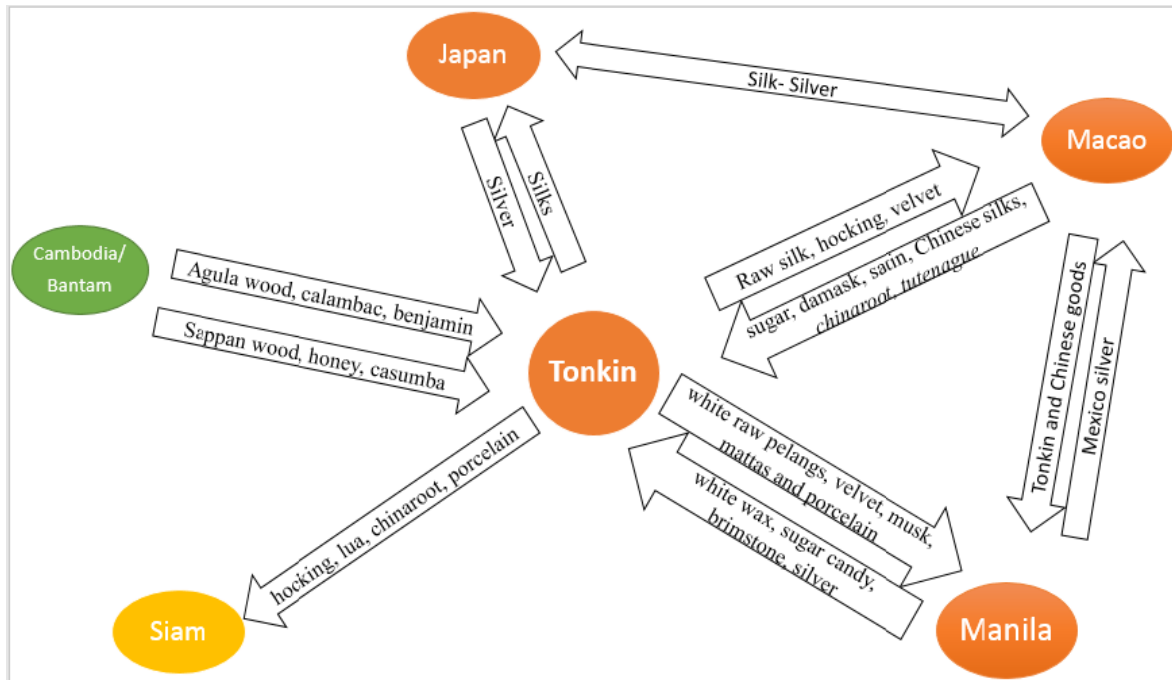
Japan

Silk- Silver

Macao

Silver

Silks

Cambodia/ Bantam

Agula wood, calambac, benjamin

Sappan wood, honey, casumba

Raw silk, hocking, velvet

sugar, damask, satin, Chinese silks, chinaroot, tutenague

Tonkin and Chinese goods

Mexico silver

Tonkin

white raw pelangs, velvet, musk, mattas and porcelain

white wax, sugar candy, brimstone, silver

hocking, lua, chinaroot, porcelain

Siam

Manila